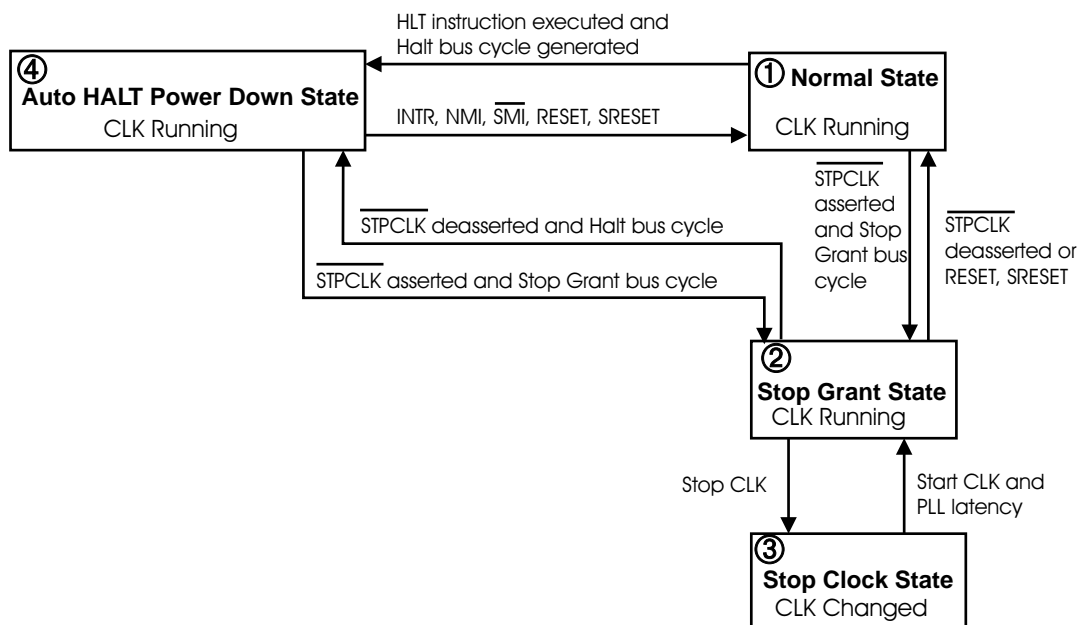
HLT instruction executed and Halt bus cycle generated

④
Auto HALT Power Down State
CLK Running

INTR, NMI, $\overline{\text{SMI}}$, RESET, SRESET

① Normal State
CLK Running

$\overline{\text{STPCLK}}$ asserted and Stop Grant bus cycle

$\overline{\text{STPCLK}}$ deasserted or RESET, SRESET

$\overline{\text{STPCLK}}$ deasserted and Halt bus cycle

$\overline{\text{STPCLK}}$ asserted and Stop Grant bus cycle

②
Stop Grant State
CLK Running

Stop CLK

Start CLK and PLL latency

③
Stop Clock State
CLK Changed